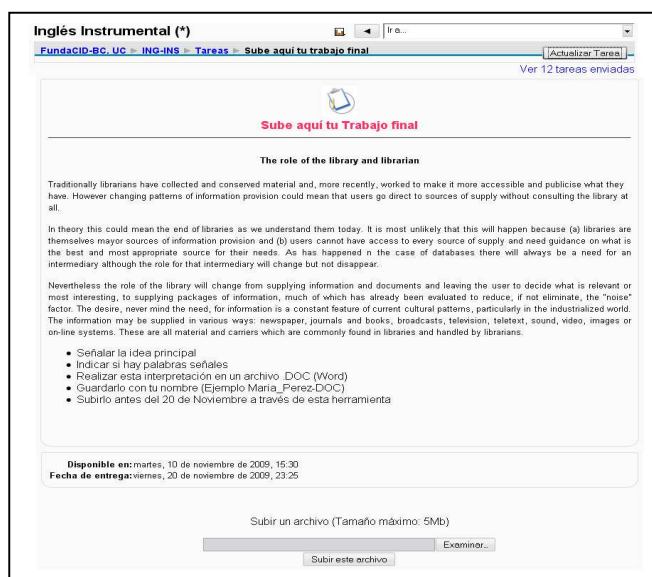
Inglés Instrumental (*)

◄ Ir a...

FundaCID-BC, UC ► ING-INS ► Tareas ► Sube aquí tu trabajo final

Actualizar Tarea

Ver 12 tareas enviadas

Sube aquí tu Trabajo final

The role of the library and librarian

Traditionally librarians have collected and conserved material and, more recently, worked to make it more accessible and publicise what they have. However changing patterns of information provision could mean that users go direct to sources of supply without consulting the library at all.

In theory this could mean the end of libraries as we understand them today. It is most unlikely that this will happen because (a) libraries are themselves mayor sources of information provision and (b) users cannot have access to every source of supply and need guidance on what is the best and most appropriate source for their needs. As has happened n the case of databases there will always be a need for an intermediary although the role for that intermediary will change but not disappear.

Nevertheless the role of the library will change from supplying information and documents and leaving the user to decide what is relevant or most interesting, to supplying packages of information, much of which has already been evaluated to reduce, if not eliminate, the "noise" factor. The desire, never mind the need, for information is a constant feature of current cultural patterns, particularly in the industrialized world. The information may be supplied in various ways: newspaper, journals and books, broadcasts, television, teletext, sound, video, images or on-line systems. These are all material and carriers which are commonly found in libraries and handled by librarians.

• Señalar la idea principal
• Indicar si hay palabras señales
• Realizar esta interpretación en un archivo .DOC (Word)
• Guardarlo con tu nombre (Ejemplo Maria_Perez-DOC)
• Subirlo antes del 20 de Noviembre a través de esta herramienta

Disponible en: martes, 10 de noviembre de 2009, 15:30
Fecha de entrega: viernes, 20 de noviembre de 2009, 23:25

Subir un archivo (Tamaño máximo: 5Mb)

Examinar...

Subir este archivo